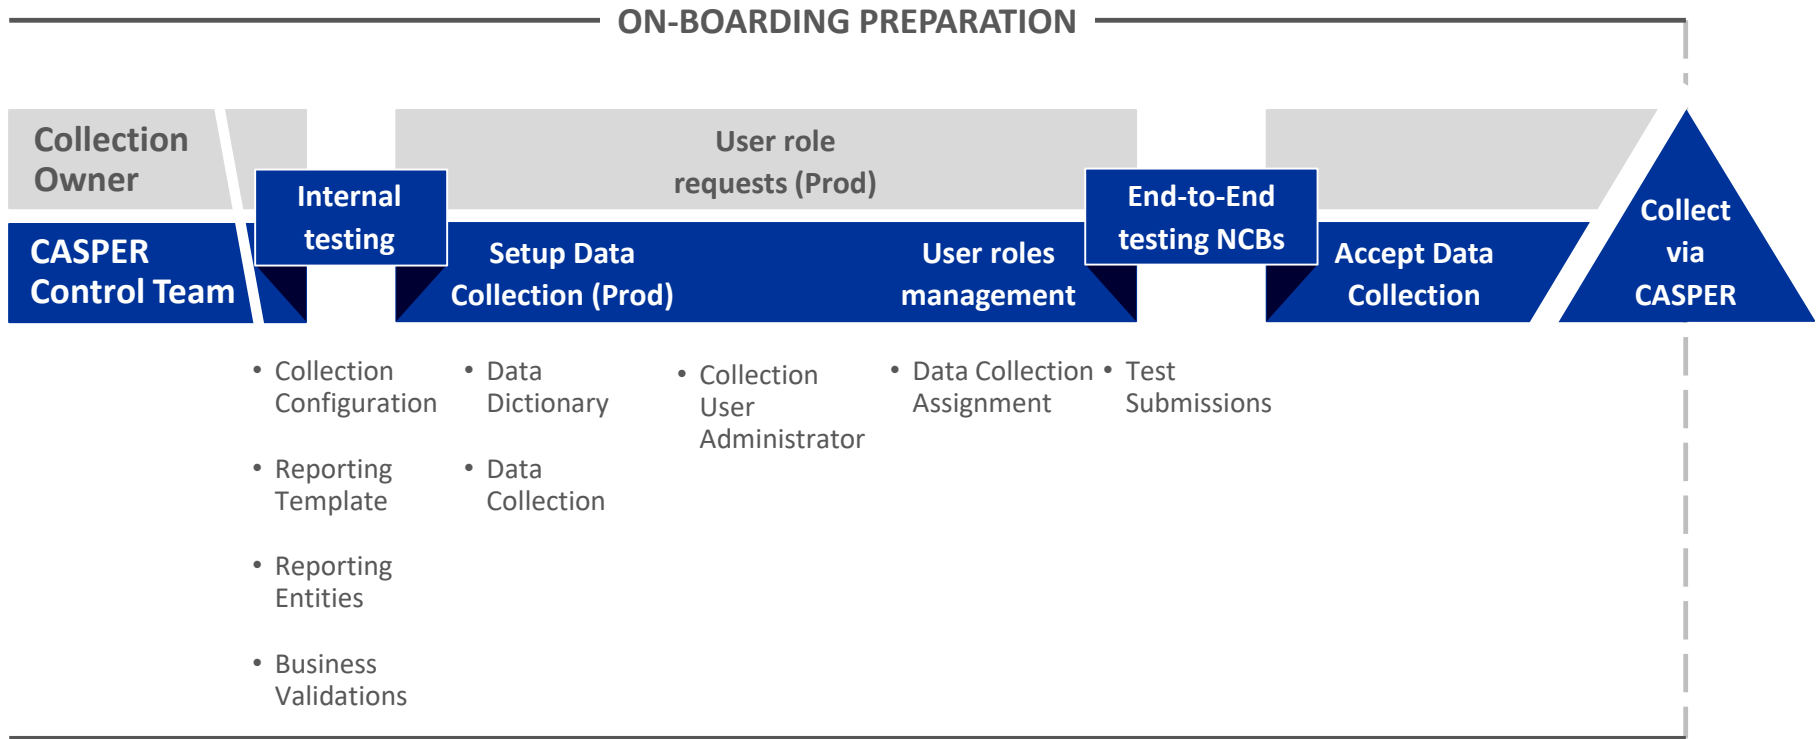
ON-BOARDING PREPARATION

Collection Owner

CASPER Control Team

Internal testing

User role requests (Prod)

Setup Data Collection (Prod)

User roles management

End-to-End testing NCBs

Accept Data Collection

Collect via CASPER

• Collection Configuration

• Reporting Template

• Reporting Entities

• Business Validations

• Data Dictionary

• Data Collection

• Collection User Administrator

• Data Collection Assignment

• Test Submissions